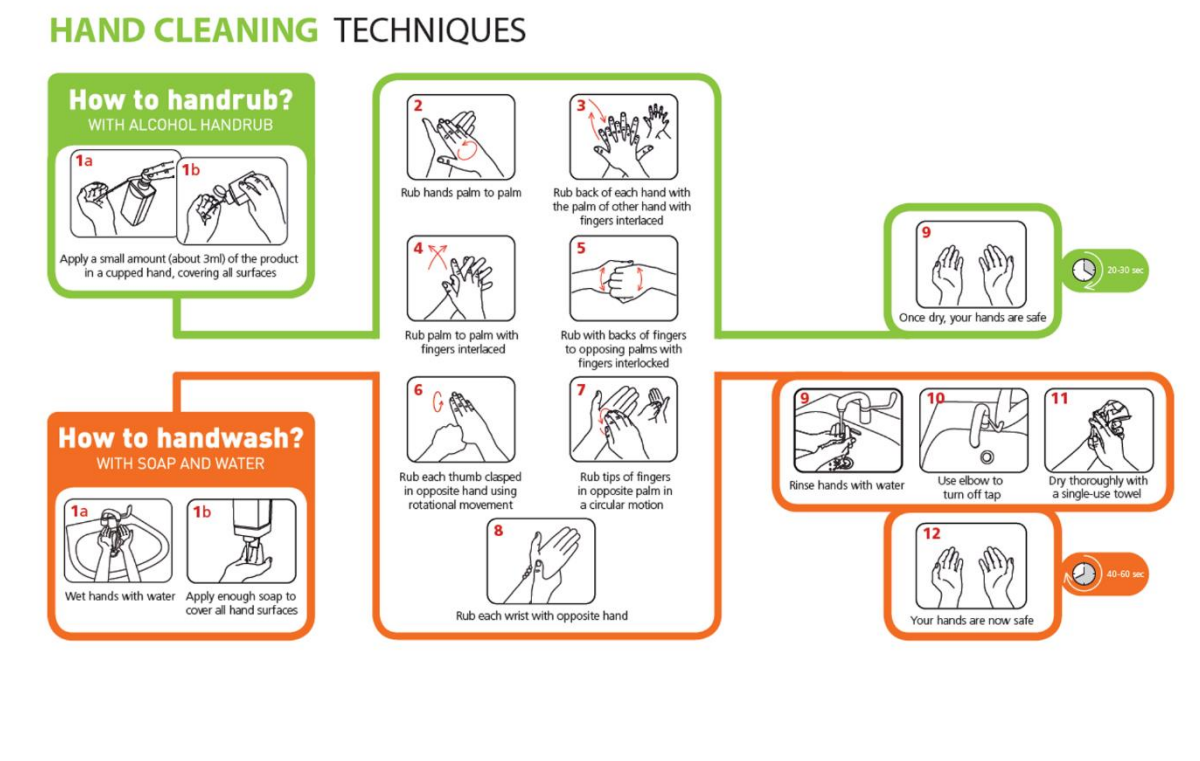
HAND CLEANING TECHNIQUES

How to handrub?
WITH ALCOHOL HANDRUB

1a

1b

Apply a small amount (about 3ml) of the product in a cupped hand, covering all surfaces

2
Rub hands palm to palm

3
Rub back of each hand with the palm of other hand with fingers interlaced

4
Rub palm to palm with fingers interlaced

5
Rub with backs of fingers to opposing palms with fingers interlocked

6
Rub each thumb clasped in opposite hand using rotational movement

7
Rub tips of fingers in opposite palm in a circular motion

8
Rub each wrist with opposite hand

9
Once dry, your hands are safe

20-30 sec

How to handwash?
WITH SOAP AND WATER

1a
Wet hands with water

1b
Apply enough soap to cover all hand surfaces

9
Rinse hands with water

10
Use elbow to turn off tap

11
Dry thoroughly with a single-use towel

12
Your hands are now safe

40-60 sec